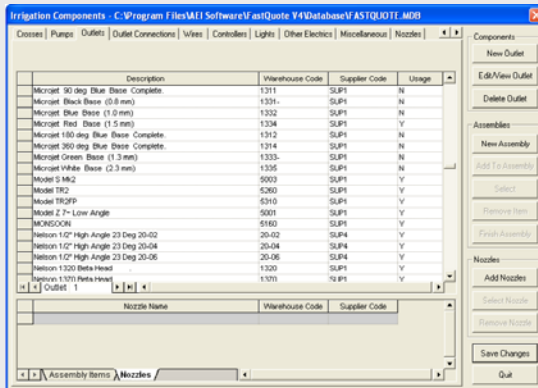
Irrigation Components - C:\Program Files\AEI Software\FastQuote V4\Database\FASTQUOTE.MDB

Crosses | Pumps | Outlets | Outlet Connections | Wires | Controllers | Lights | Other Electrics | Miscellaneous | Nozzles

| Description | Warehouse Code | Supplier Code | Usage |
|---|---|---|---|
| Microjet 90 deg Blue Base Complete. | 1311 | SUP1 | N |
| Microjet Black Base (0.8 mm) | 1331- | SUP1 | N |
| Microjet Blue Base (1.0 mm) | 1332 | SUP1 | N |
| Microjet Red Base (1.5 mm) | 1334 | SUP1 | Y |
| Microjet 180 deg Blue Base Complete. | 1312 | SUP1 | N |
| Microjet 360 deg Blue Base Complete. | 1314 | SUP1 | N |
| Microjet Green Base (1.3 mm) | 1333- | SUP1 | N |
| Microjet White Base (2.3 mm) | 1335 | SUP1 | N |
| Model S Mk2 | 5003 | SUP1 | Y |
| Model TR2 | 5260 | SUP1 | Y |
| Model TR2FP | 5310 | SUP1 | Y |
| Model Z 7~ Low Angle | 5001 | SUP1 | Y |
| MONSOON | 5160 | SUP1 | Y |
| Nelson 1/2" High Angle 23 Deg 20-02 | 20-02 | SUP4 | Y |
| Nelson 1/2" High Angle 23 Deg 20-04 | 20-04 | SUP4 | Y |
| Nelson 1/2" High Angle 23 Deg 20-06 | 20-06 | SUP4 | Y |
| Nelson 1320 Beta Head | 1320 | SUP1 | Y |
| Nelson 1370 Beta Head | 1370 | SUP1 | Y |

Outlet 1

| Nozzle Name | Warehouse Code | Supplier Code |
|---|---|---|

Assembly Items | Nozzles

Components
New Outlet
Edit/View Outlet
Delete Outlet

Assemblies
New Assembly
Add To Assembly
Select
Remove Item
Finish Assembly

Nozzles
Add Nozzles
Select Nozzle
Remove Nozzle

Save Changes
Quit